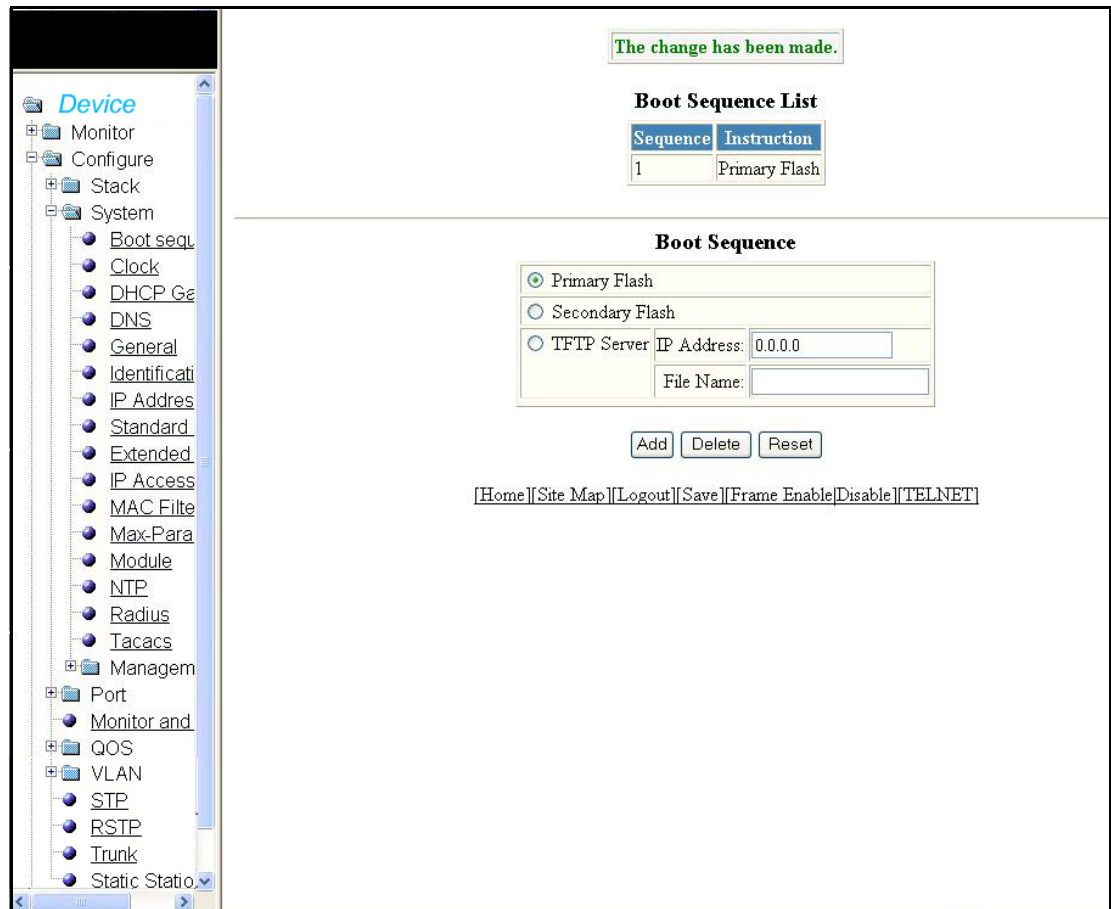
Device
Monitor
Configure
Stack
System
Boot sequ
Clock
DHCP Ga
DNS
General
Identificati
IP Addres
Standard
Extended
IP Access
MAC Filte
Max-Para
Module
NTP
Radius
Tacacs
Managem
Port
Monitor and
QOS
VLAN
STP
RSTP
Trunk
Static Statio

The change has been made.

Boot Sequence List

| Sequence | Instruction |
|---|---|
| 1 | Primary Flash |

Boot Sequence

Primary Flash
Secondary Flash
TFTP Server IP Address: 0.0.0.0
File Name:

Add Delete Reset

[Home][Site Map][Logout][Save][Frame Enable|Disable][TELNET]